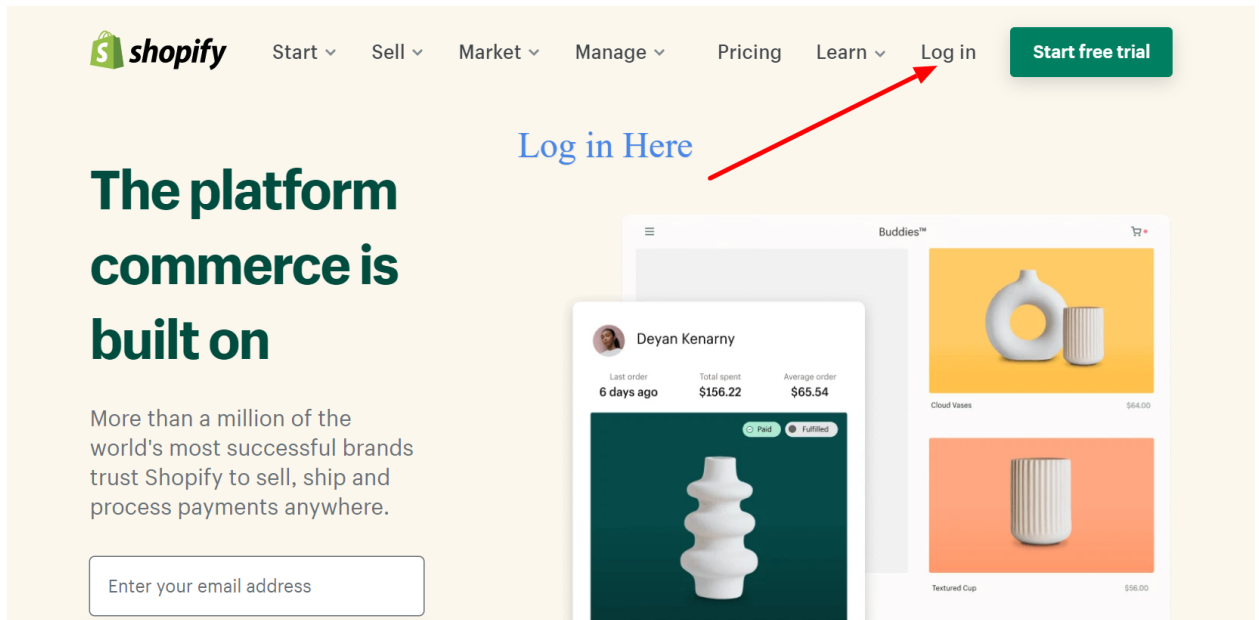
shopify Start Sell Market Manage Pricing Learn Log in Start free trial

Log in Here

The platform commerce is built on

More than a million of the world's most successful brands trust Shopify to sell, ship and process payments anywhere.

Enter your email address

Buddies™

Deyan Kenarny

| Last order | Total spent | Average order |
|---|---|---|
| 6 days ago | $156.22 | $65.54 |

Paid Fulfilled

Cloud Vases $64.00

Textured Cup $56.00